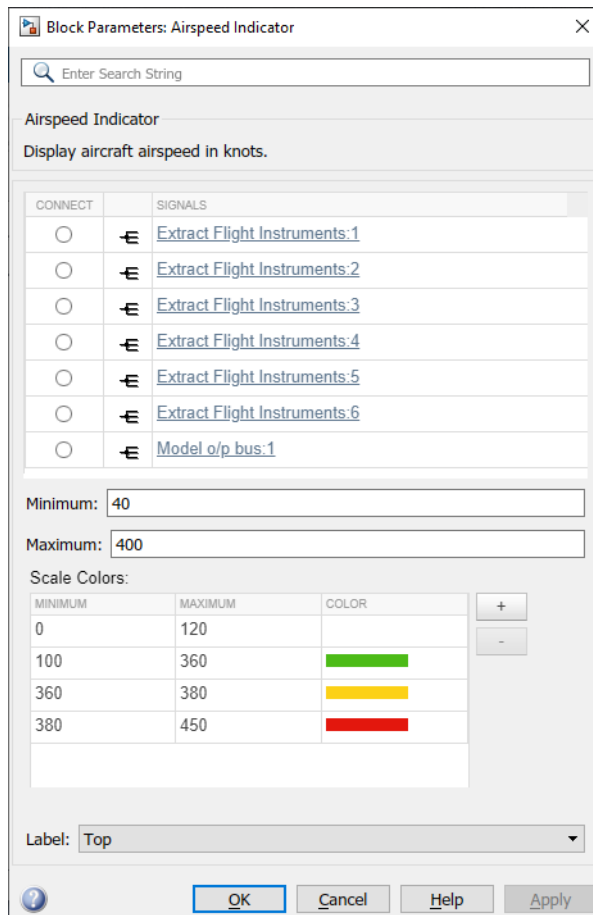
Block Parameters: Airspeed Indicator

Enter Search String

Airspeed Indicator

Display aircraft airspeed in knots.

| CONNECT | | SIGNALS |
|---|---|---|
| | | Extract Flight Instruments:1 |
| | | Extract Flight Instruments:2 |
| | | Extract Flight Instruments:3 |
| | | Extract Flight Instruments:4 |
| | | Extract Flight Instruments:5 |
| | | Extract Flight Instruments:6 |
| | | Model o/p bus:1 |

Minimum: 40

Maximum: 400

Scale Colors:

| MINIMUM | MAXIMUM | COLOR |
|---|---|---|
| 0 | 120 | |
| 100 | 360 | |
| 360 | 380 | |
| 380 | 450 | |

+

-

Label: Top

OK Cancel Help Apply